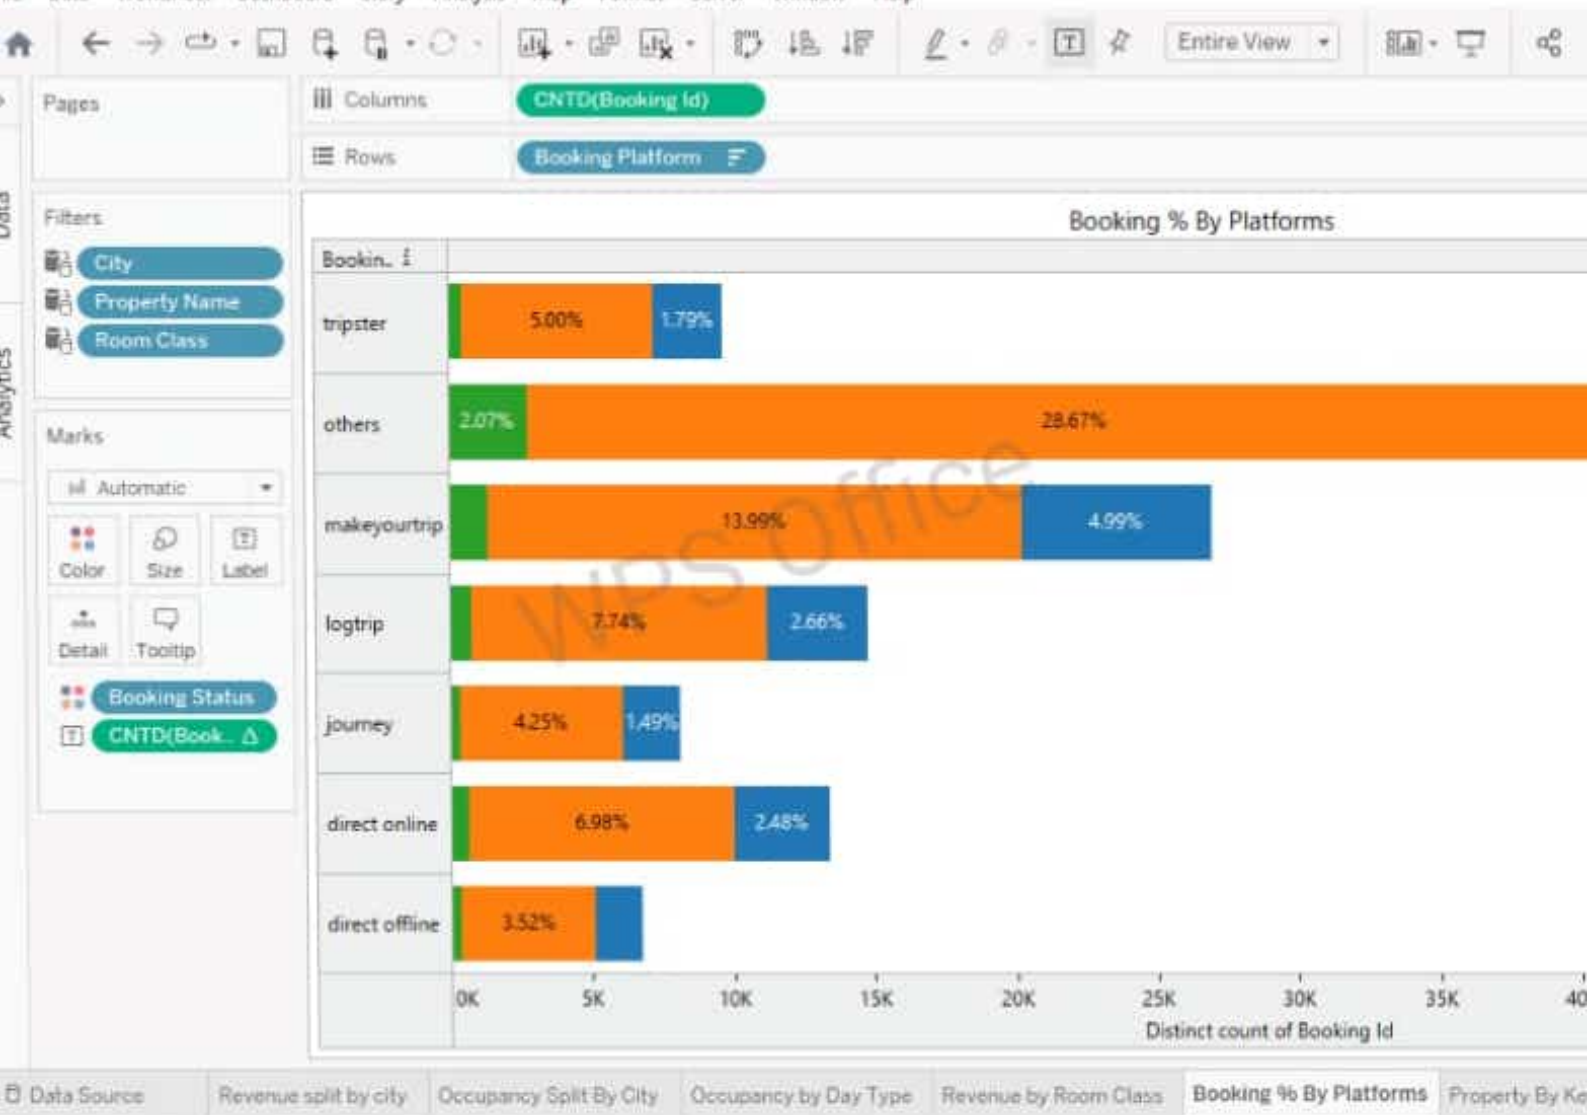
Entire View

Data

Analytics

Pages

Columns CNTD(Booking Id)

Rows Booking Platform

Filters

City

Property Name

Room Class

Marks

Automatic

Color Size Label

Detail Tooltip

Booking Status

CNTD(Book..

Booking % By Platforms

| Bookin.. | | | |
|---|---|---|---|
| tripster | | 5.00% | 1.79% |
| others | 2.07% | 28.67% | |
| makeyourtrip | | 13.99% | 4.99% |
| logtrip | | 7.74% | 2.66% |
| journey | | 4.25% | 1.49% |
| direct online | | 6.98% | 2.48% |
| direct offline | | 3.52% | |

0K 5K 10K 15K 20K 25K 30K 35K 40

Distinct count of Booking Id

WPS Office

Data Source Revenue split by city Occupancy Split By City Occupancy by Day Type Revenue by Room Class Booking % By Platforms Property By Ko